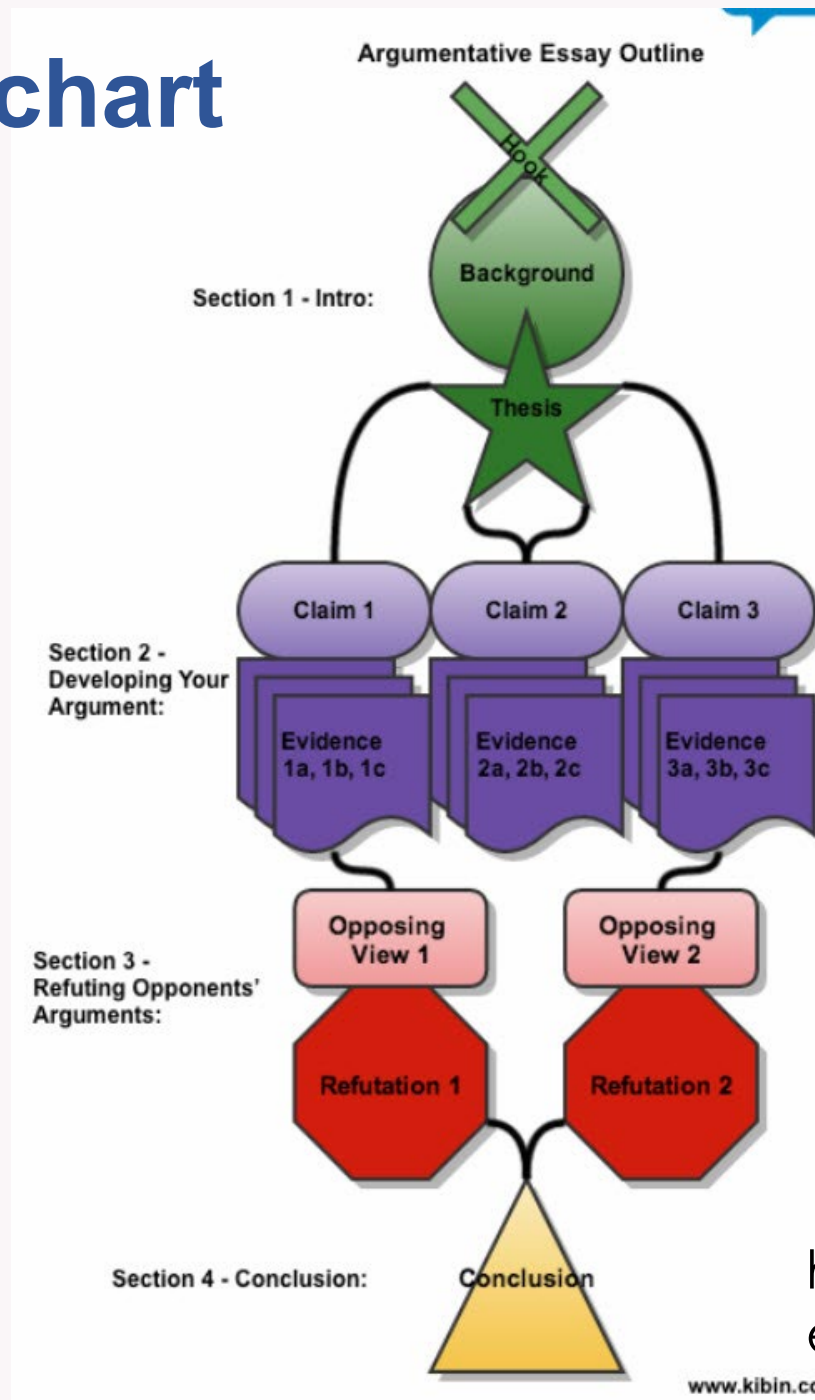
chart

Argumentative Essay Outline

Hook

Section 1 - Intro:

Background

Thesis

Claim 1

Claim 2

Claim 3

Section 2 - Developing Your Argument:

Evidence 1a, 1b, 1c

Evidence 2a, 2b, 2c

Evidence 3a, 3b, 3c

Opposing View 1

Opposing View 2

Section 3 - Refuting Opponents' Arguments:

Refutation 1

Refutation 2

Section 4 - Conclusion:

Conclusion

h

e

www.kibin.c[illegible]